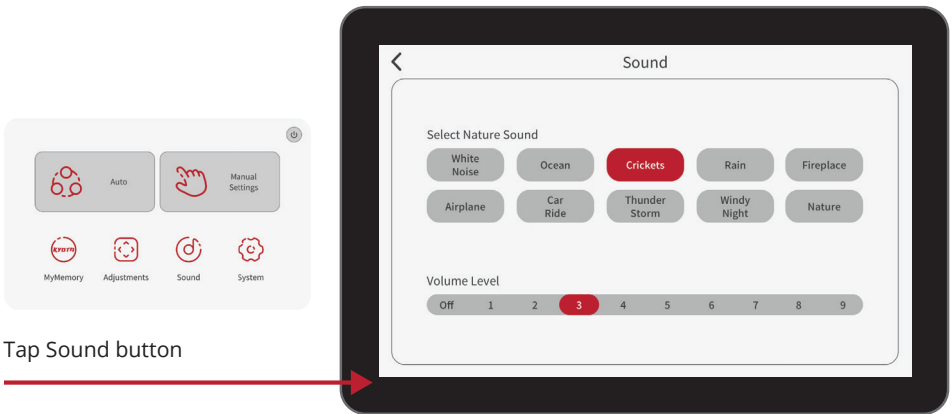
Auto

Manual Settings

KYOTA

MyMemory

Adjustments

Sound

System

Tap Sound button

Sound

Select Nature Sound

White Noise

Ocean

Crickets

Rain

Fireplace

Airplane

Car Ride

Thunder Storm

Windy Night

Nature

Volume Level

| Off | 1 | 2 | 3 | 4 | 5 | 6 | 7 | 8 | 9 |
|---|---|---|---|---|---|---|---|---|---|